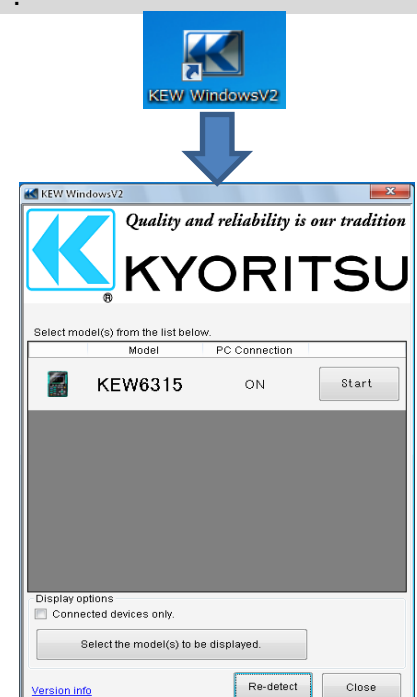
KEW WindowsV2

KEW WindowsV2

Quality and reliability is our tradition

KYORITSU

®

Select model(s) from the list below.

| | Model | PC Connection | |
|---|---|---|---|
| | KEW6315 | ON | Start |

Display options

Connected devices only.

Select the model(s) to be displayed.

Version info

Re-detect

Close